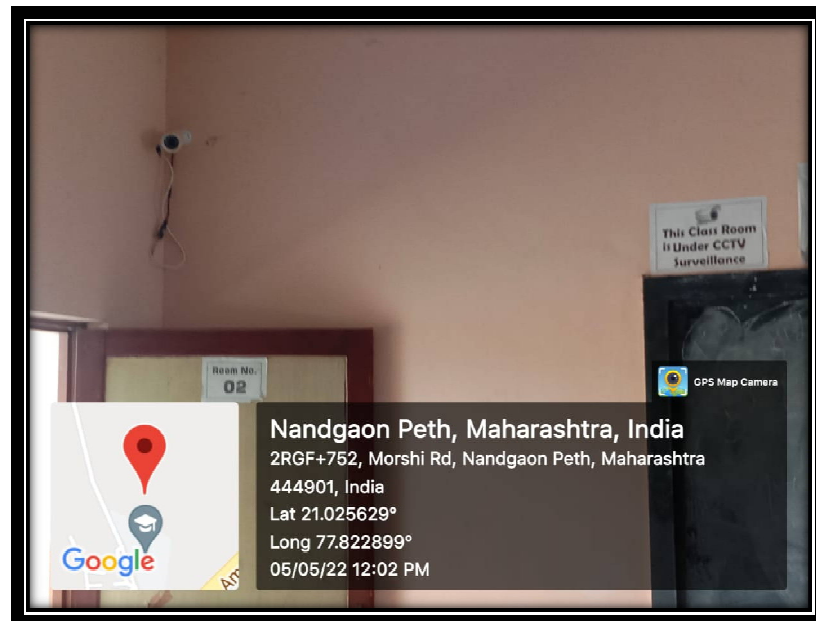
This Class Room is Under CCTV Surveillance

Room No. 02

GPS Map Camera

Nandgaon Peth, Maharashtra, India
2RGF+752, Morshi Rd, Nandgaon Peth, Maharashtra 444901, India
Lat 21.025629°
Long 77.822899°
05/05/22 12:02 PM

Google